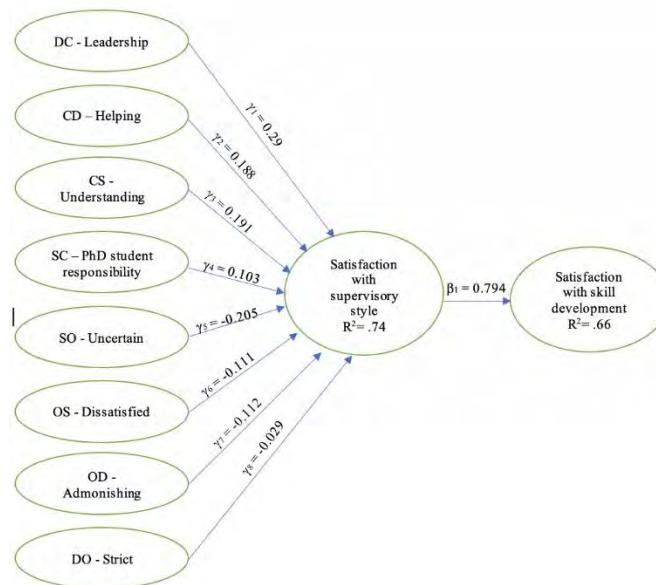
DC - Leadership

CD – Helping

CS - Understanding

SC – PhD student responsibility

SO - Uncertain

OS - Dissatisfied

OD - Admonishing

DO - Strict

$\gamma_1 = 0.29$

$\gamma_2 = 0.188$

$\gamma_3 = 0.191$

$\gamma_4 = 0.103$

$\gamma_5 = -0.205$

$\gamma_6 = -0.111$

$\gamma_7 = -0.112$

$\gamma_8 = -0.029$

Satisfaction with supervisory style $R^2 = .74$

$\beta_1 = 0.794$

Satisfaction with skill development $R^2 = .66$